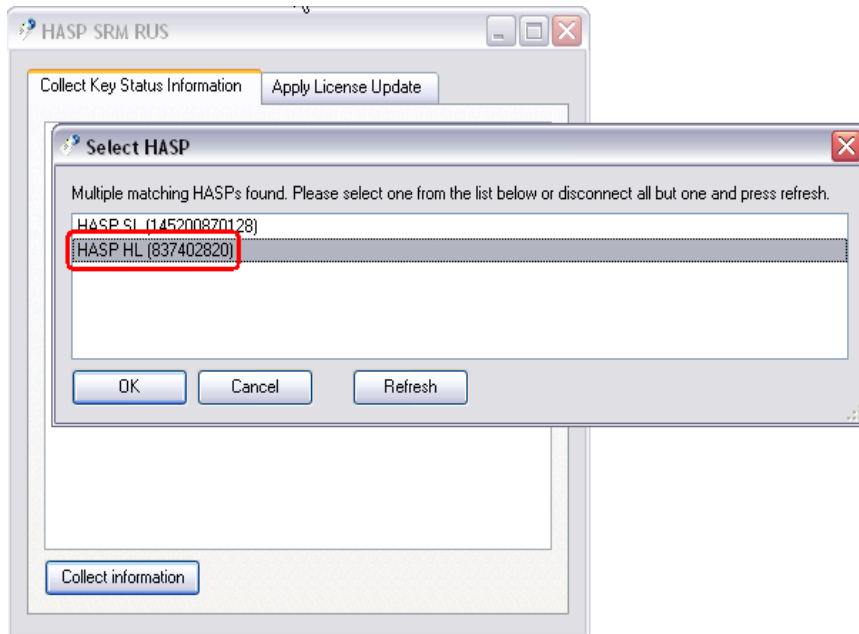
HASP SRM RUS

Collect Key Status Information

Apply License Update

Select HASP

Multiple matching HASPs found. Please select one from the list below or disconnect all but one and press refresh.

HASP SL (145200870128)

HASP HL (837402820)

OK

Cancel

Refresh

Collect information